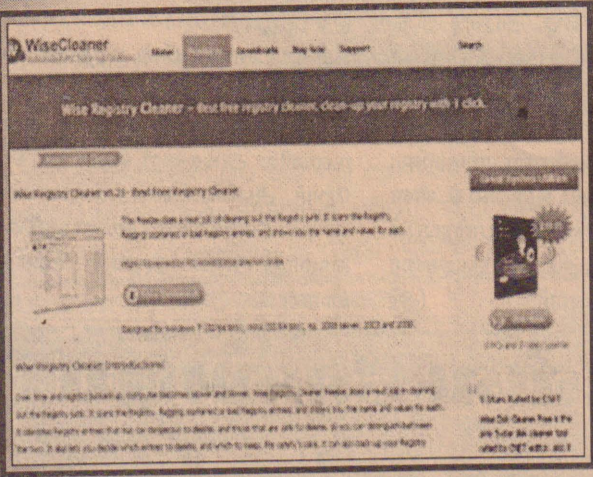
WiseCleaner
Home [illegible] Downloads Blog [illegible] Support Search

Wise Registry Cleaner – Best free registry cleaner, clean-up your registry with 1 click.

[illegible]

Wise Registry Cleaner v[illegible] - Best Free Registry Cleaner

This freebie does a neat job of cleaning out the Registry junk. It scans the Registry, flagging orphaned or bad Registry entries, and shows you the name and values for each.

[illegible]

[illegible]

Designed for Windows 7 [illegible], Vista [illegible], XP, 2008 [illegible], 2003 and 2000.

Wise Registry Cleaner Introductions:

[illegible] This freebie does a neat job of cleaning out the Registry junk. It scans the Registry, flagging orphaned or bad Registry entries, and shows you the name and values for each. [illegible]

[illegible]

5 Stars Rated by CNET

Wise Disk Cleaner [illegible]